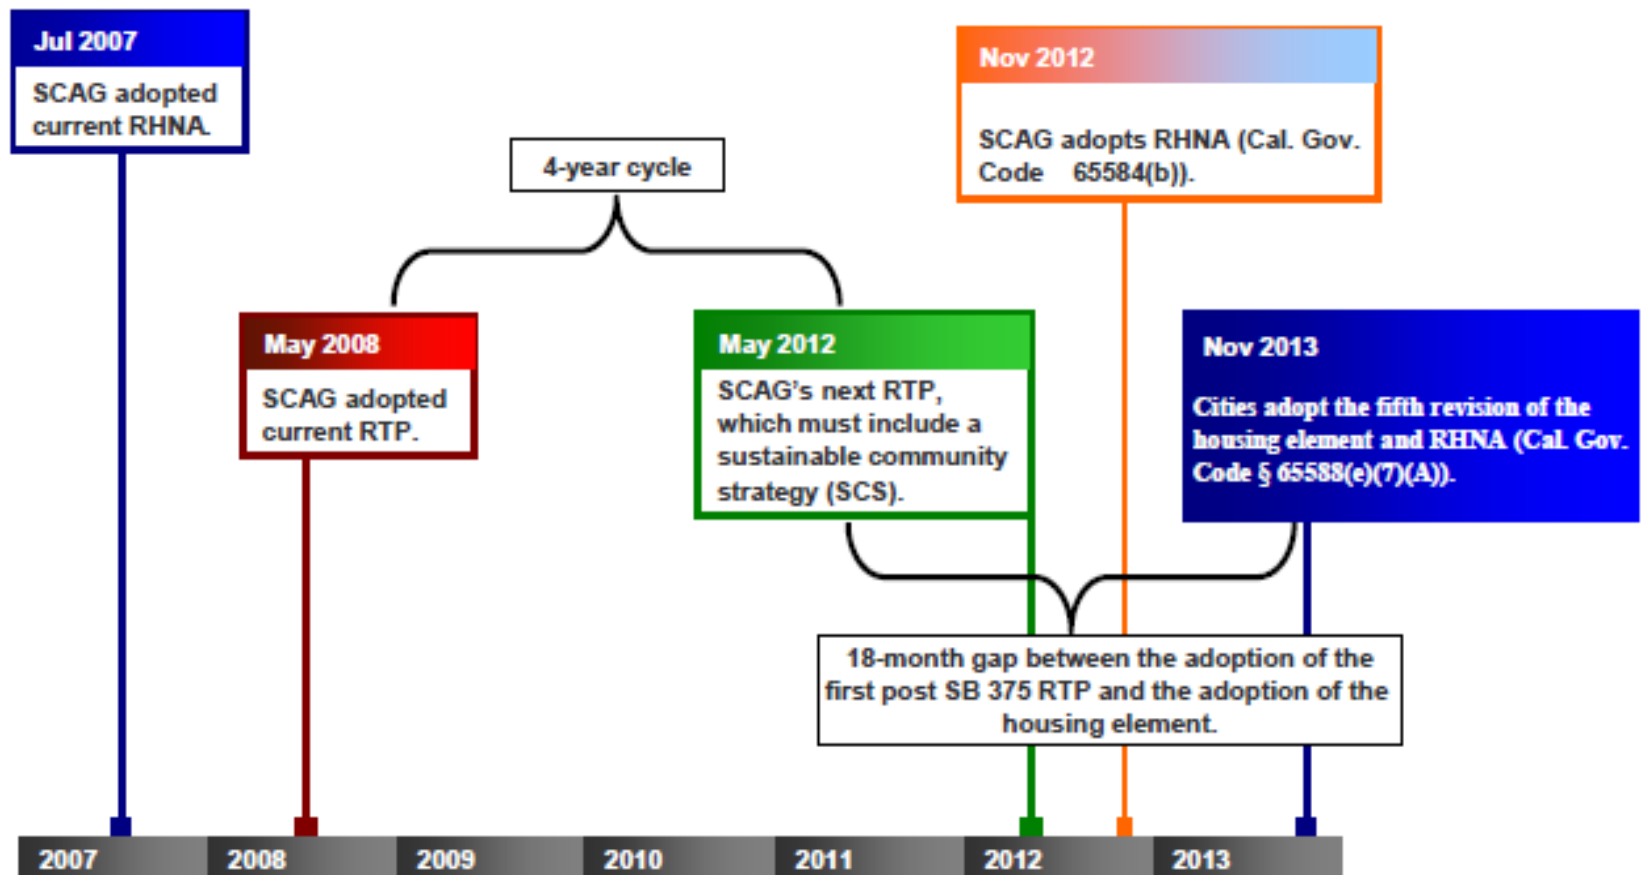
Jul 2007

SCAG adopted current RHNA.

4-year cycle

Nov 2012

SCAG adopts RHNA (Cal. Gov. Code 65584(b)).

May 2008

SCAG adopted current RTP.

May 2012

SCAG's next RTP, which must include a sustainable community strategy (SCS).

Nov 2013

Cities adopt the fifth revision of the housing element and RHNA (Cal. Gov. Code § 65588(e)(7)(A)).

18-month gap between the adoption of the first post SB 375 RTP and the adoption of the housing element.

2007 2008 2009 2010 2011 2012 2013